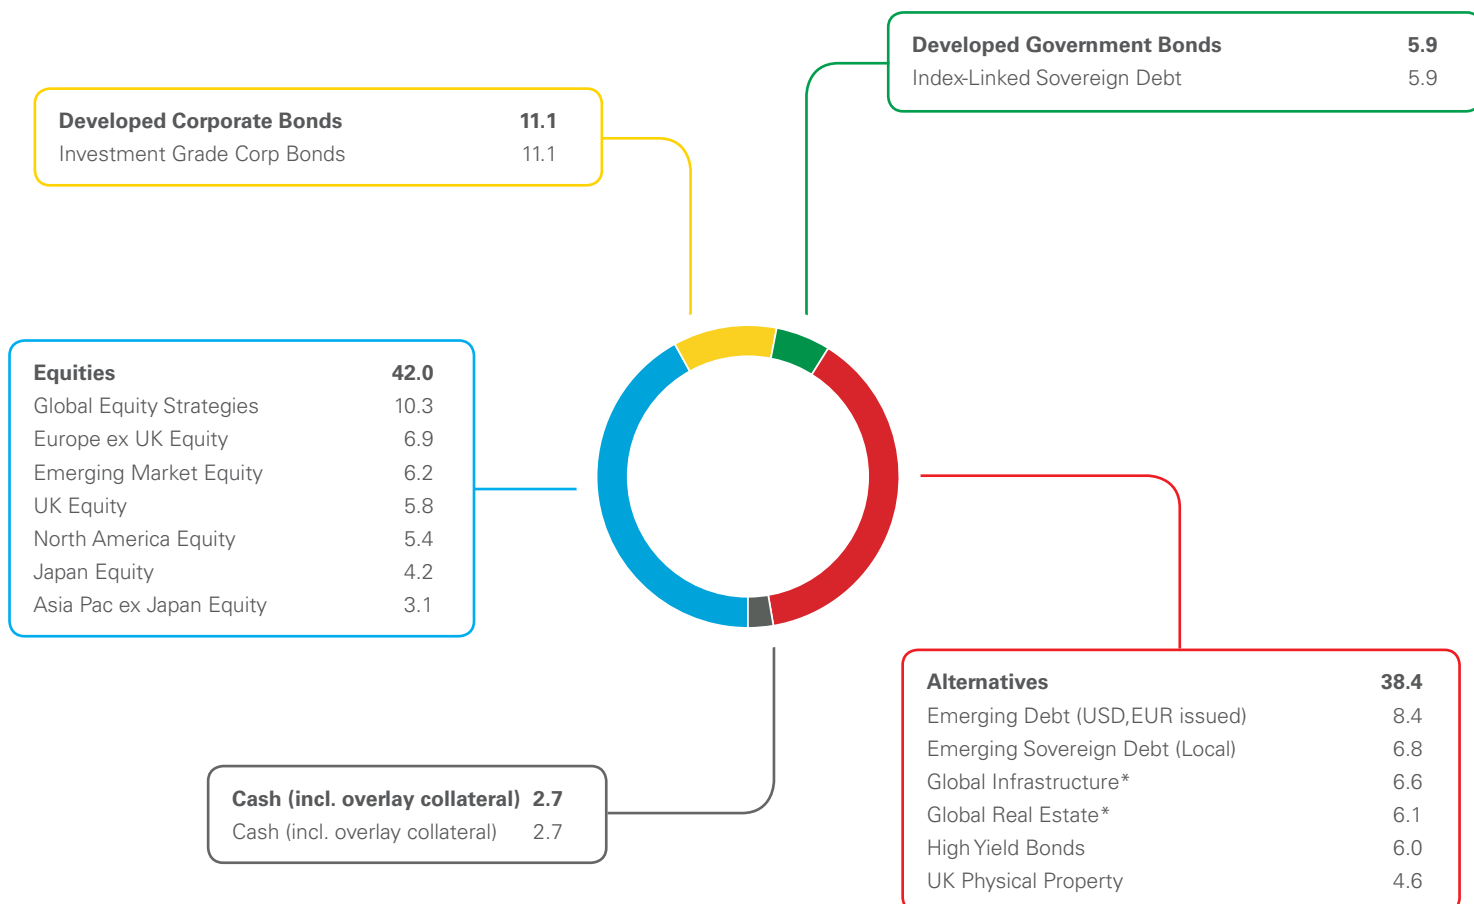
| Developed Corporate Bonds | 11.1 |
|---|---|
| Investment Grade Corp Bonds | 11.1 |

| Developed Government Bonds | 5.9 |
|---|---|
| Index-Linked Sovereign Debt | 5.9 |

| Equities | 42.0 |
|---|---|
| Global Equity Strategies | 10.3 |
| Europe ex UK Equity | 6.9 |
| Emerging Market Equity | 6.2 |
| UK Equity | 5.8 |
| North America Equity | 5.4 |
| Japan Equity | 4.2 |
| Asia Pac ex Japan Equity | 3.1 |

| Cash (incl. overlay collateral) | 2.7 |
|---|---|
| Cash (incl. overlay collateral) | 2.7 |

| Alternatives | 38.4 |
|---|---|
| Emerging Debt (USD,EUR issued) | 8.4 |
| Emerging Sovereign Debt (Local) | 6.8 |
| Global Infrastructure* | 6.6 |
| Global Real Estate* | 6.1 |
| High Yield Bonds | 6.0 |
| UK Physical Property | 4.6 |